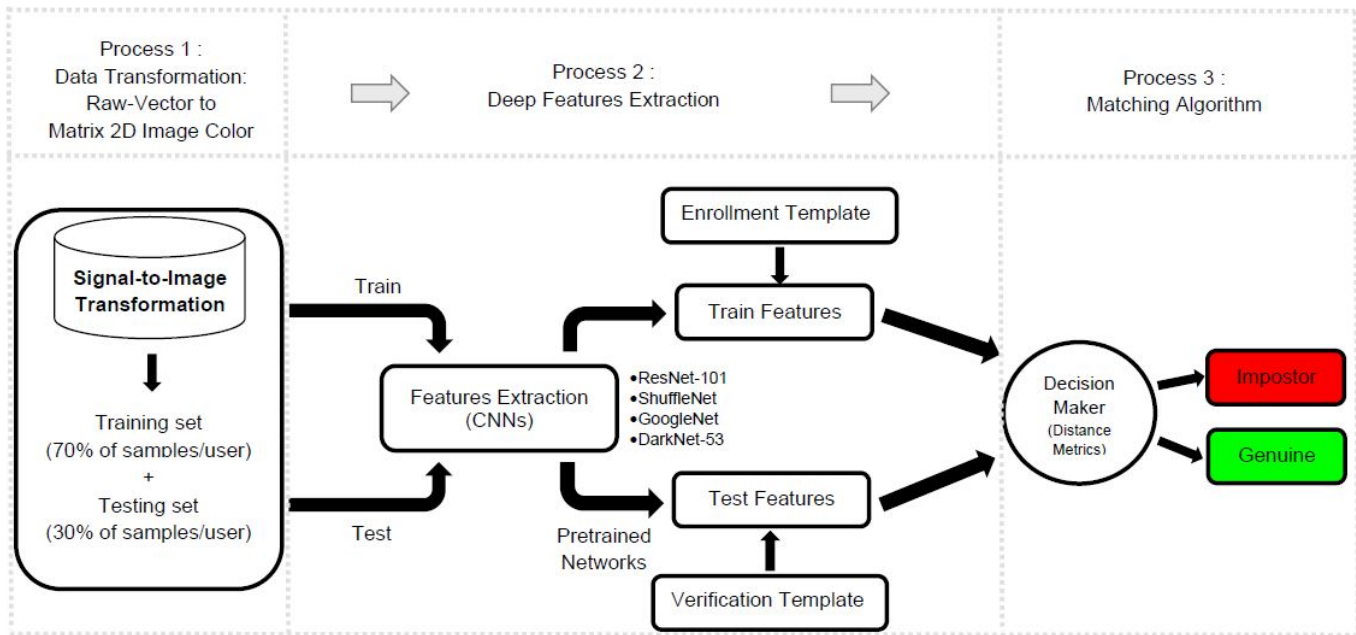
Process 1 :
Data Transformation:
Raw-Vector to
Matrix 2D Image Color

Process 2 :
Deep Features Extraction

Process 3 :
Matching Algorithm

Signal-to-Image Transformation

Training set
(70% of samples/user)
+
Testing set
(30% of samples/user)

Train

Test

Features Extraction
(CNNs)

•ResNet-101
•ShuffleNet
•GoogleNet
•DarkNet-53

Pretrained
Networks

Enrollment Template

Train Features

Test Features

Verification Template

Decision
Maker
(Distance
Metrics)

Impostor

Genuine